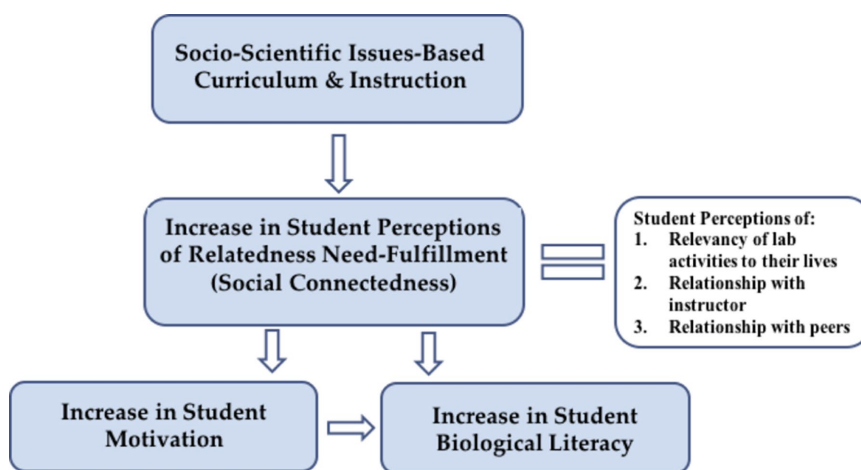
Socio-Scientific Issues-Based Curriculum & Instruction

Increase in Student Perceptions of Relatedness Need-Fulfillment (Social Connectedness)

Student Perceptions of:
1. Relevancy of lab activities to their lives
2. Relationship with instructor
3. Relationship with peers

Increase in Student Motivation

Increase in Student Biological Literacy